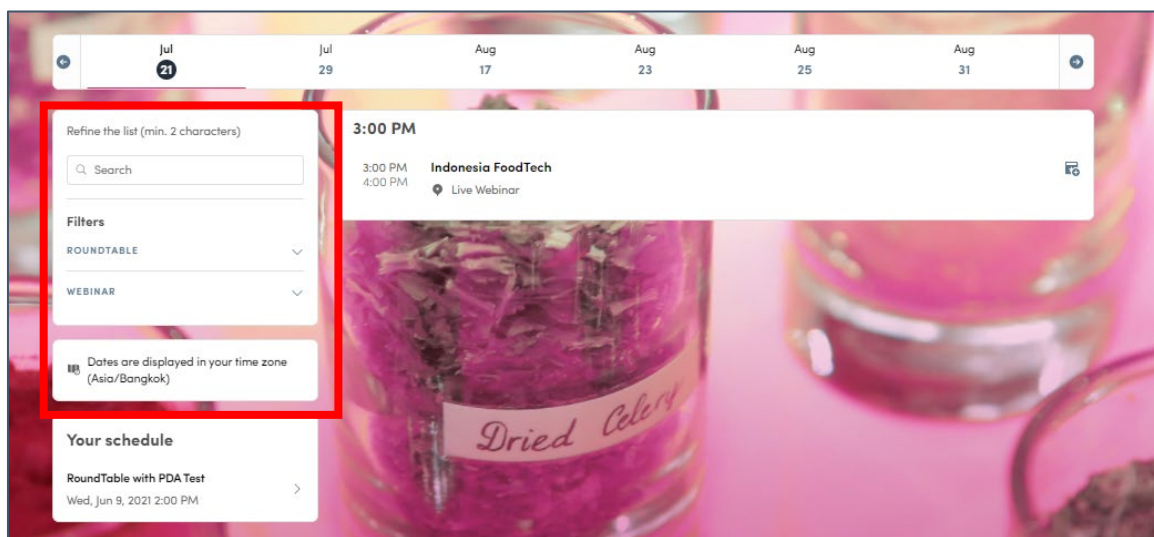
Jul
21

Jul
29

Aug
17

Aug
23

Aug
25

Aug
31

Refine the list (min. 2 characters)

Search

Filters

ROUNDTABLE

WEBINAR

Dates are displayed in your time zone (Asia/Bangkok)

Your schedule

RoundTable with PDA Test
Wed, Jun 9, 2021 2:00 PM

3:00 PM

3:00 PM
4:00 PM

Indonesia FoodTech

Live Webinar

Dried Celery